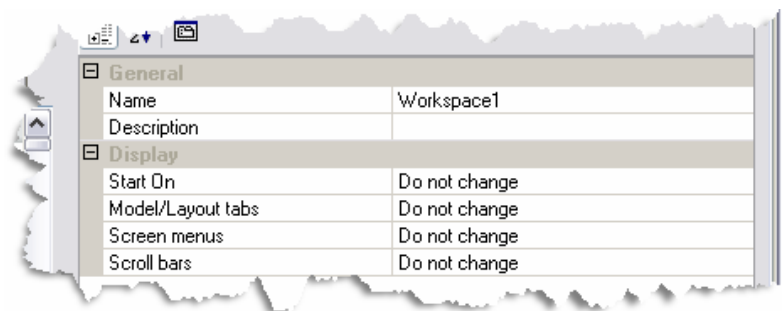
General

| | |
|---|---|
| Name | Workspace1 |
| Description | |

Display

| | |
|---|---|
| Start On | Do not change |
| Model/Layout tabs | Do not change |
| Screen menus | Do not change |
| Scroll bars | Do not change |